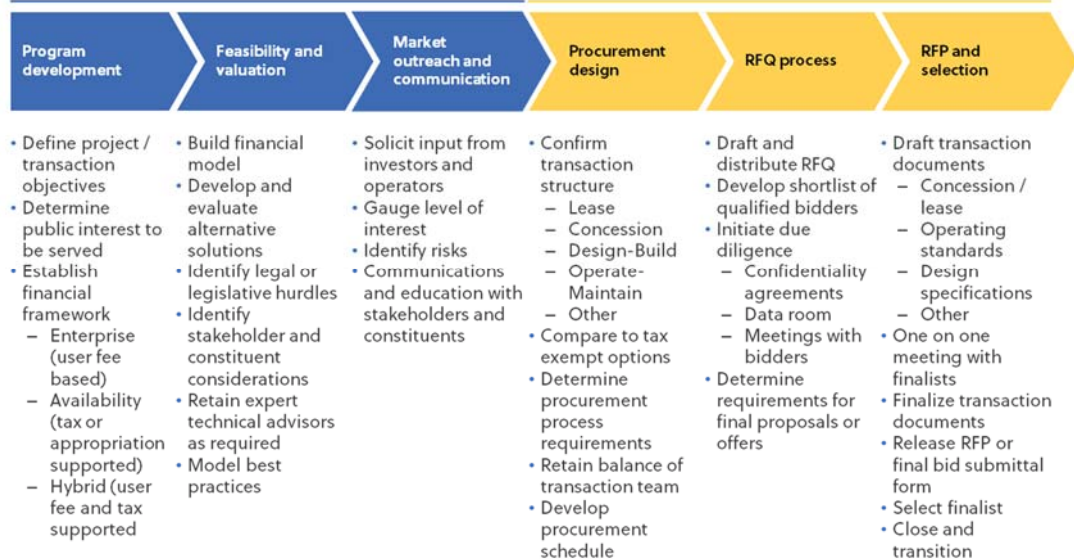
Program development

Feasibility and valuation

Market outreach and communication

Procurement design

RFQ process

RFP and selection

• Define project / transaction objectives
• Determine public interest to be served
• Establish financial framework
– Enterprise (user fee based)
– Availability (tax or appropriation supported)
– Hybrid (user fee and tax supported

• Build financial model
• Develop and evaluate alternative solutions
• Identify legal or legislative hurdles
• Identify stakeholder and constituent considerations
• Retain expert technical advisors as required
• Model best practices

• Solicit input from investors and operators
• Gauge level of interest
• Identify risks
• Communications and education with stakeholders and constituents

• Confirm transaction structure
– Lease
– Concession
– Design-Build
– Operate-Maintain
– Other
• Compare to tax exempt options
• Determine procurement process requirements
• Retain balance of transaction team
• Develop procurement schedule

• Draft and distribute RFQ
• Develop shortlist of qualified bidders
• Initiate due diligence
– Confidentiality agreements
– Data room
– Meetings with bidders
• Determine requirements for final proposals or offers

• Draft transaction documents
– Concession / lease
– Operating standards
– Design specifications
– Other
• One on one meeting with finalists
• Finalize transaction documents
• Release RFP or final bid submittal form
• Select finalist
• Close and transition